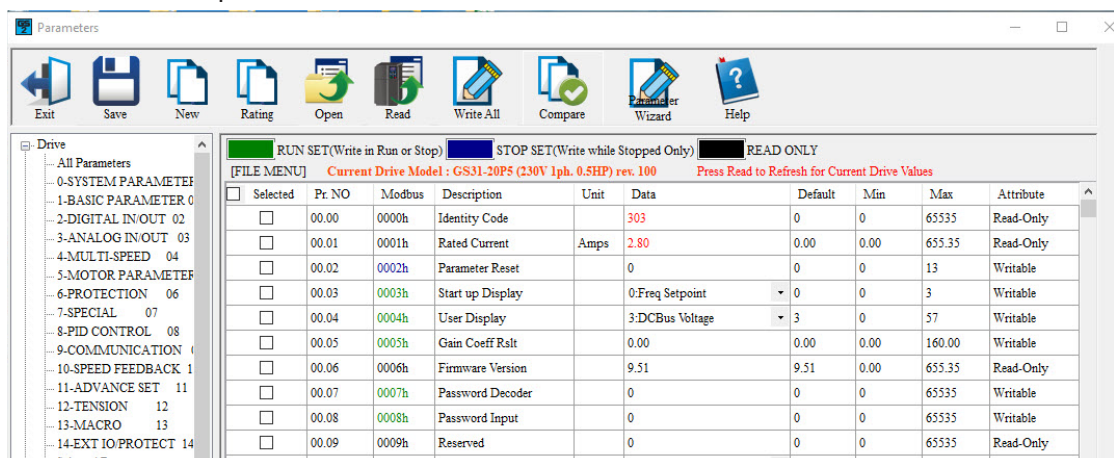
Parameters

Exit Save New Rating Open Read Write All Compare Parameter Wizard Help

Drive
All Parameters
0-SYSTEM PARAMETEF
1-BASIC PARAMETER 0
2-DIGITAL IN/OUT 02
3-ANALOG IN/OUT 03
4-MULTI-SPEED 04
5-MOTOR PARAMETER
6-PROTECTION 06
7-SPECIAL 07
8-PID CONTROL 08
9-COMMUNICATION (
10-SPEED FEEDBACK 1
11-ADVANCE SET 11
12-TENSION 12
13-MACRO 13
14-EXT IO/PROTECT 14

RUN SET(Write in Run or Stop) STOP SET(Write while Stopped Only) READ ONLY
[FILE MENU] Current Drive Model : GS31-20P5 (230V 1ph. 0.5HP) rev. 100 Press Read to Refresh for Current Drive Values

| Selected | Pr. NO | Modbus | Description | Unit | Data | Default | Min | Max | Attribute |
|---|---|---|---|---|---|---|---|---|---|
| ☐ | 00.00 | 0000h | Identity Code | | 303 | 0 | 0 | 65535 | Read-Only |
| ☐ | 00.01 | 0001h | Rated Current | Amps | 2.80 | 0.00 | 0.00 | 655.35 | Read-Only |
| ☐ | 00.02 | 0002h | Parameter Reset | | 0 | 0 | 0 | 13 | Writable |
| ☐ | 00.03 | 0003h | Start up Display | | 0:Freq Setpoint | 0 | 0 | 3 | Writable |
| ☐ | 00.04 | 0004h | User Display | | 3:DCBus Voltage | 3 | 0 | 57 | Writable |
| ☐ | 00.05 | 0005h | Gain Coeff Rslt | | 0.00 | 0.00 | 0.00 | 160.00 | Writable |
| ☐ | 00.06 | 0006h | Firmware Version | | 9.51 | 9.51 | 0.00 | 655.35 | Read-Only |
| ☐ | 00.07 | 0007h | Password Decoder | | 0 | 0 | 0 | 65535 | Writable |
| ☐ | 00.08 | 0008h | Password Input | | 0 | 0 | 0 | 65535 | Writable |
| ☐ | 00.09 | 0009h | Reserved | | 0 | 0 | 0 | 65535 | Read-Only |